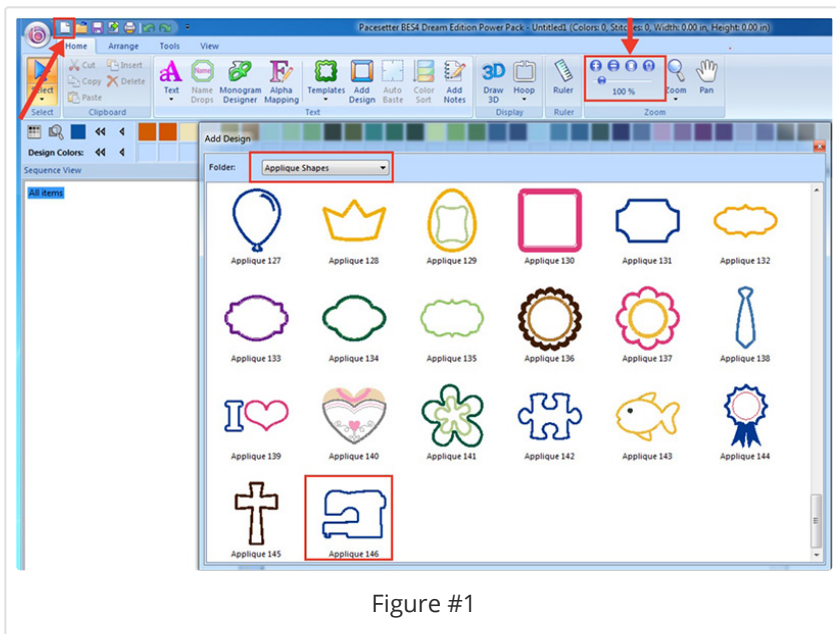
Pacesetter BES4 Dream Edition Power Pack - Untitled1 (Colors: 0, Stitches: 0, Width: 0.00 in, Height: 0.00 in)

Home Arrange Tools View

Select

Cut Copy Paste Insert Delete

Clipboard

Text Name Drops Monogram Designer Alpha Mapping

Text

Templates Add Design Auto Baste Color Sort Add Notes

Draw 3D Hoop

Display

Ruler

Ruler

100 %

Zoom Pan

Zoom

Design Colors:

Sequence View

All items

Add Design

Folder: Applique Shapes

Applique 127 Applique 128 Applique 129 Applique 130 Applique 131 Applique 132

Applique 133 Applique 134 Applique 135 Applique 136 Applique 137 Applique 138

Applique 139 Applique 140 Applique 141 Applique 142 Applique 143 Applique 144

Applique 145 Applique 146

Figure #1